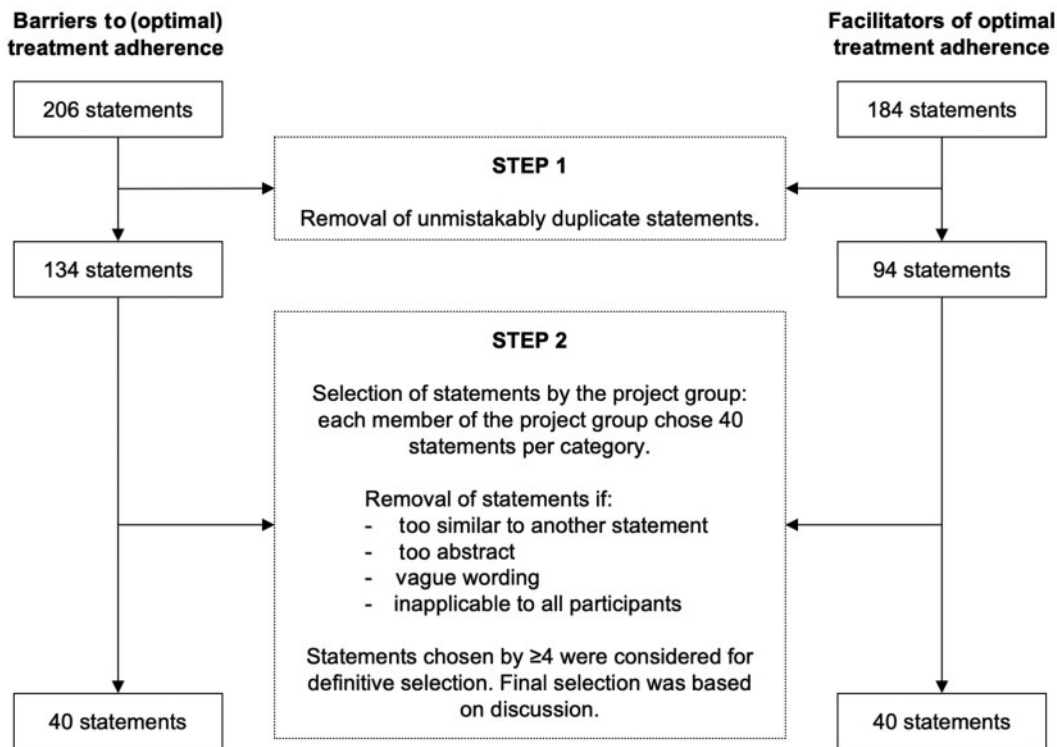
Barriers to (optimal) treatment adherence

Facilitators of optimal treatment adherence

206 statements

184 statements

STEP 1

Removal of unmistakably duplicate statements.

134 statements

94 statements

STEP 2

Selection of statements by the project group: each member of the project group chose 40 statements per category.

Removal of statements if:
- too similar to another statement
- too abstract
- vague wording
- inapplicable to all participants

Statements chosen by ≥4 were considered for definitive selection. Final selection was based on discussion.

40 statements

40 statements